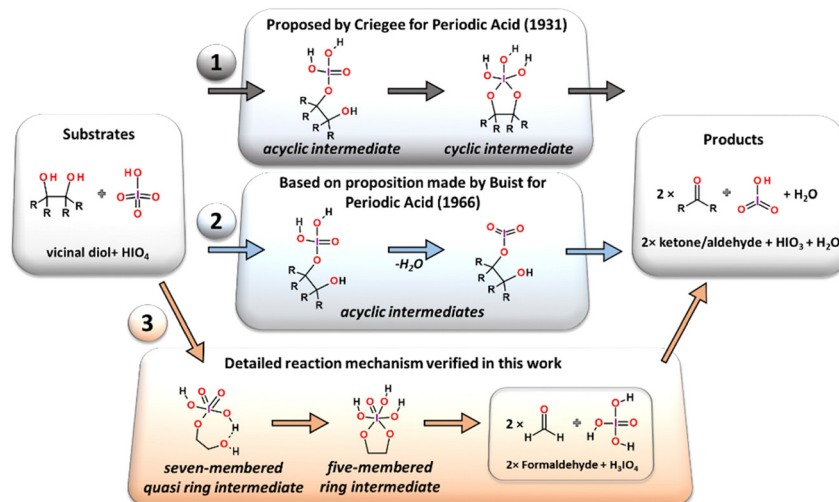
Proposed by Criegee for Periodic Acid (1931)

1

acyclic intermediate

cyclic intermediate

Substrates

OH OH

R R R R

vicinal diol+ HIO$_4$

Products

2 ×

+ H$_2$O

2× ketone/aldehyde + HIO$_3$ + H$_2$O

Based on proposition made by Buist for Periodic Acid (1966)

2

-H$_2$O

acyclic intermediates

3

Detailed reaction mechanism verified in this work

seven-membered quasi ring intermediate

five-membered ring intermediate

2 ×

2× Formaldehyde + H$_3$IO$_4$